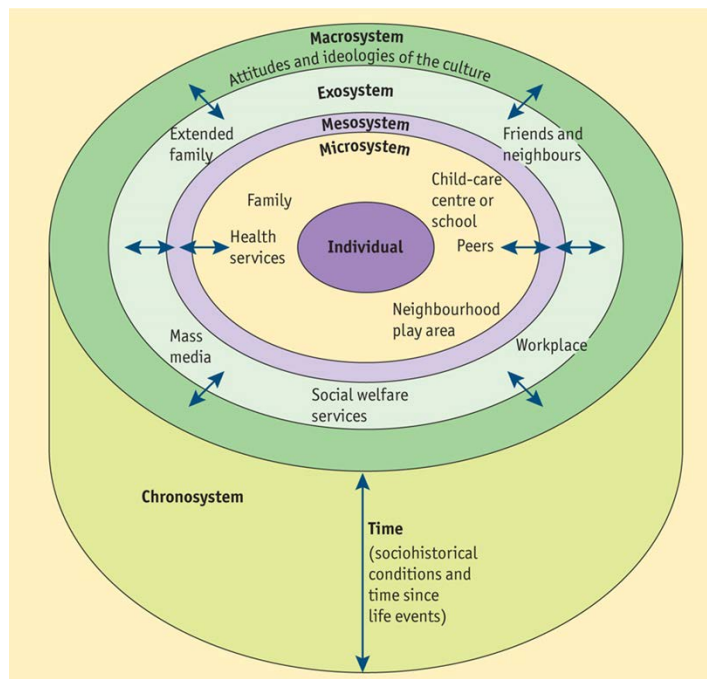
Macrosystem

Attitudes and ideologies of the culture

Exosystem

Extended family

Friends and neighbours

Mesosystem

Microsystem

Family

Child-care centre or school

Health services

Individual

Peers

Neighbourhood play area

Mass media

Workplace

Social welfare services

Chronosystem

Time
(sociohistorical conditions and time since life events)